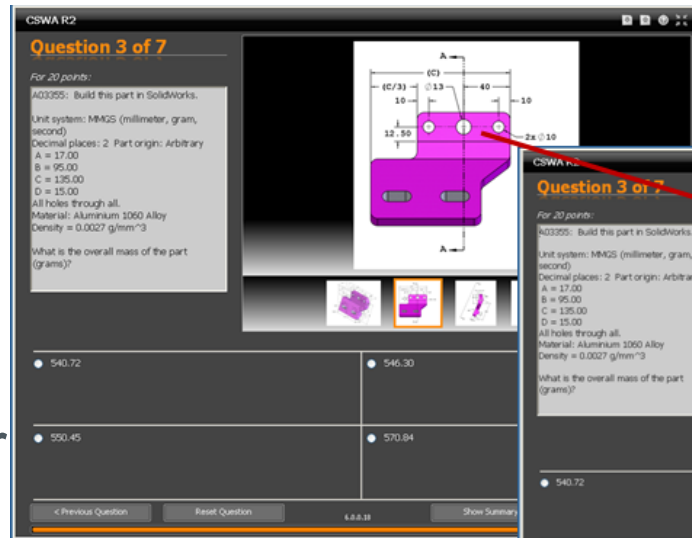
CSWA R2

Question 3 of 7

For 20 points:

A03355: Build this part in SolidWorks.

Unit system: MMGS (millimeter, gram, second)
Decimal places: 2 Part origin: Arbitrary
A = 17.00
B = 95.00
C = 135.00
D = 15.00
All holes through all.
Material: Aluminium 1060 Alloy
Density = 0.0027 g/mm^3

What is the overall mass of the part (grams)?

A
(C)
(C/3)
∅13
40
10
10
12.50
2x ∅10
A

540.72
546.30
550.45
570.84

< Previous Question
Reset Question
6.0.0.18
Show Summary

CSWA R2

Question 3 of 7

For 20 points:

A03355: Build this part in SolidWorks.

Unit system: MMGS (millimeter, gram, second)
Decimal places: 2 Part origin: Arbitra
A = 17.00
B = 95.00
C = 135.00
D = 15.00
All holes through all.
Material: Aluminium 1060 Alloy
Density = 0.0027 g/mm^3

What is the overall mass of the part (grams)?

540.72